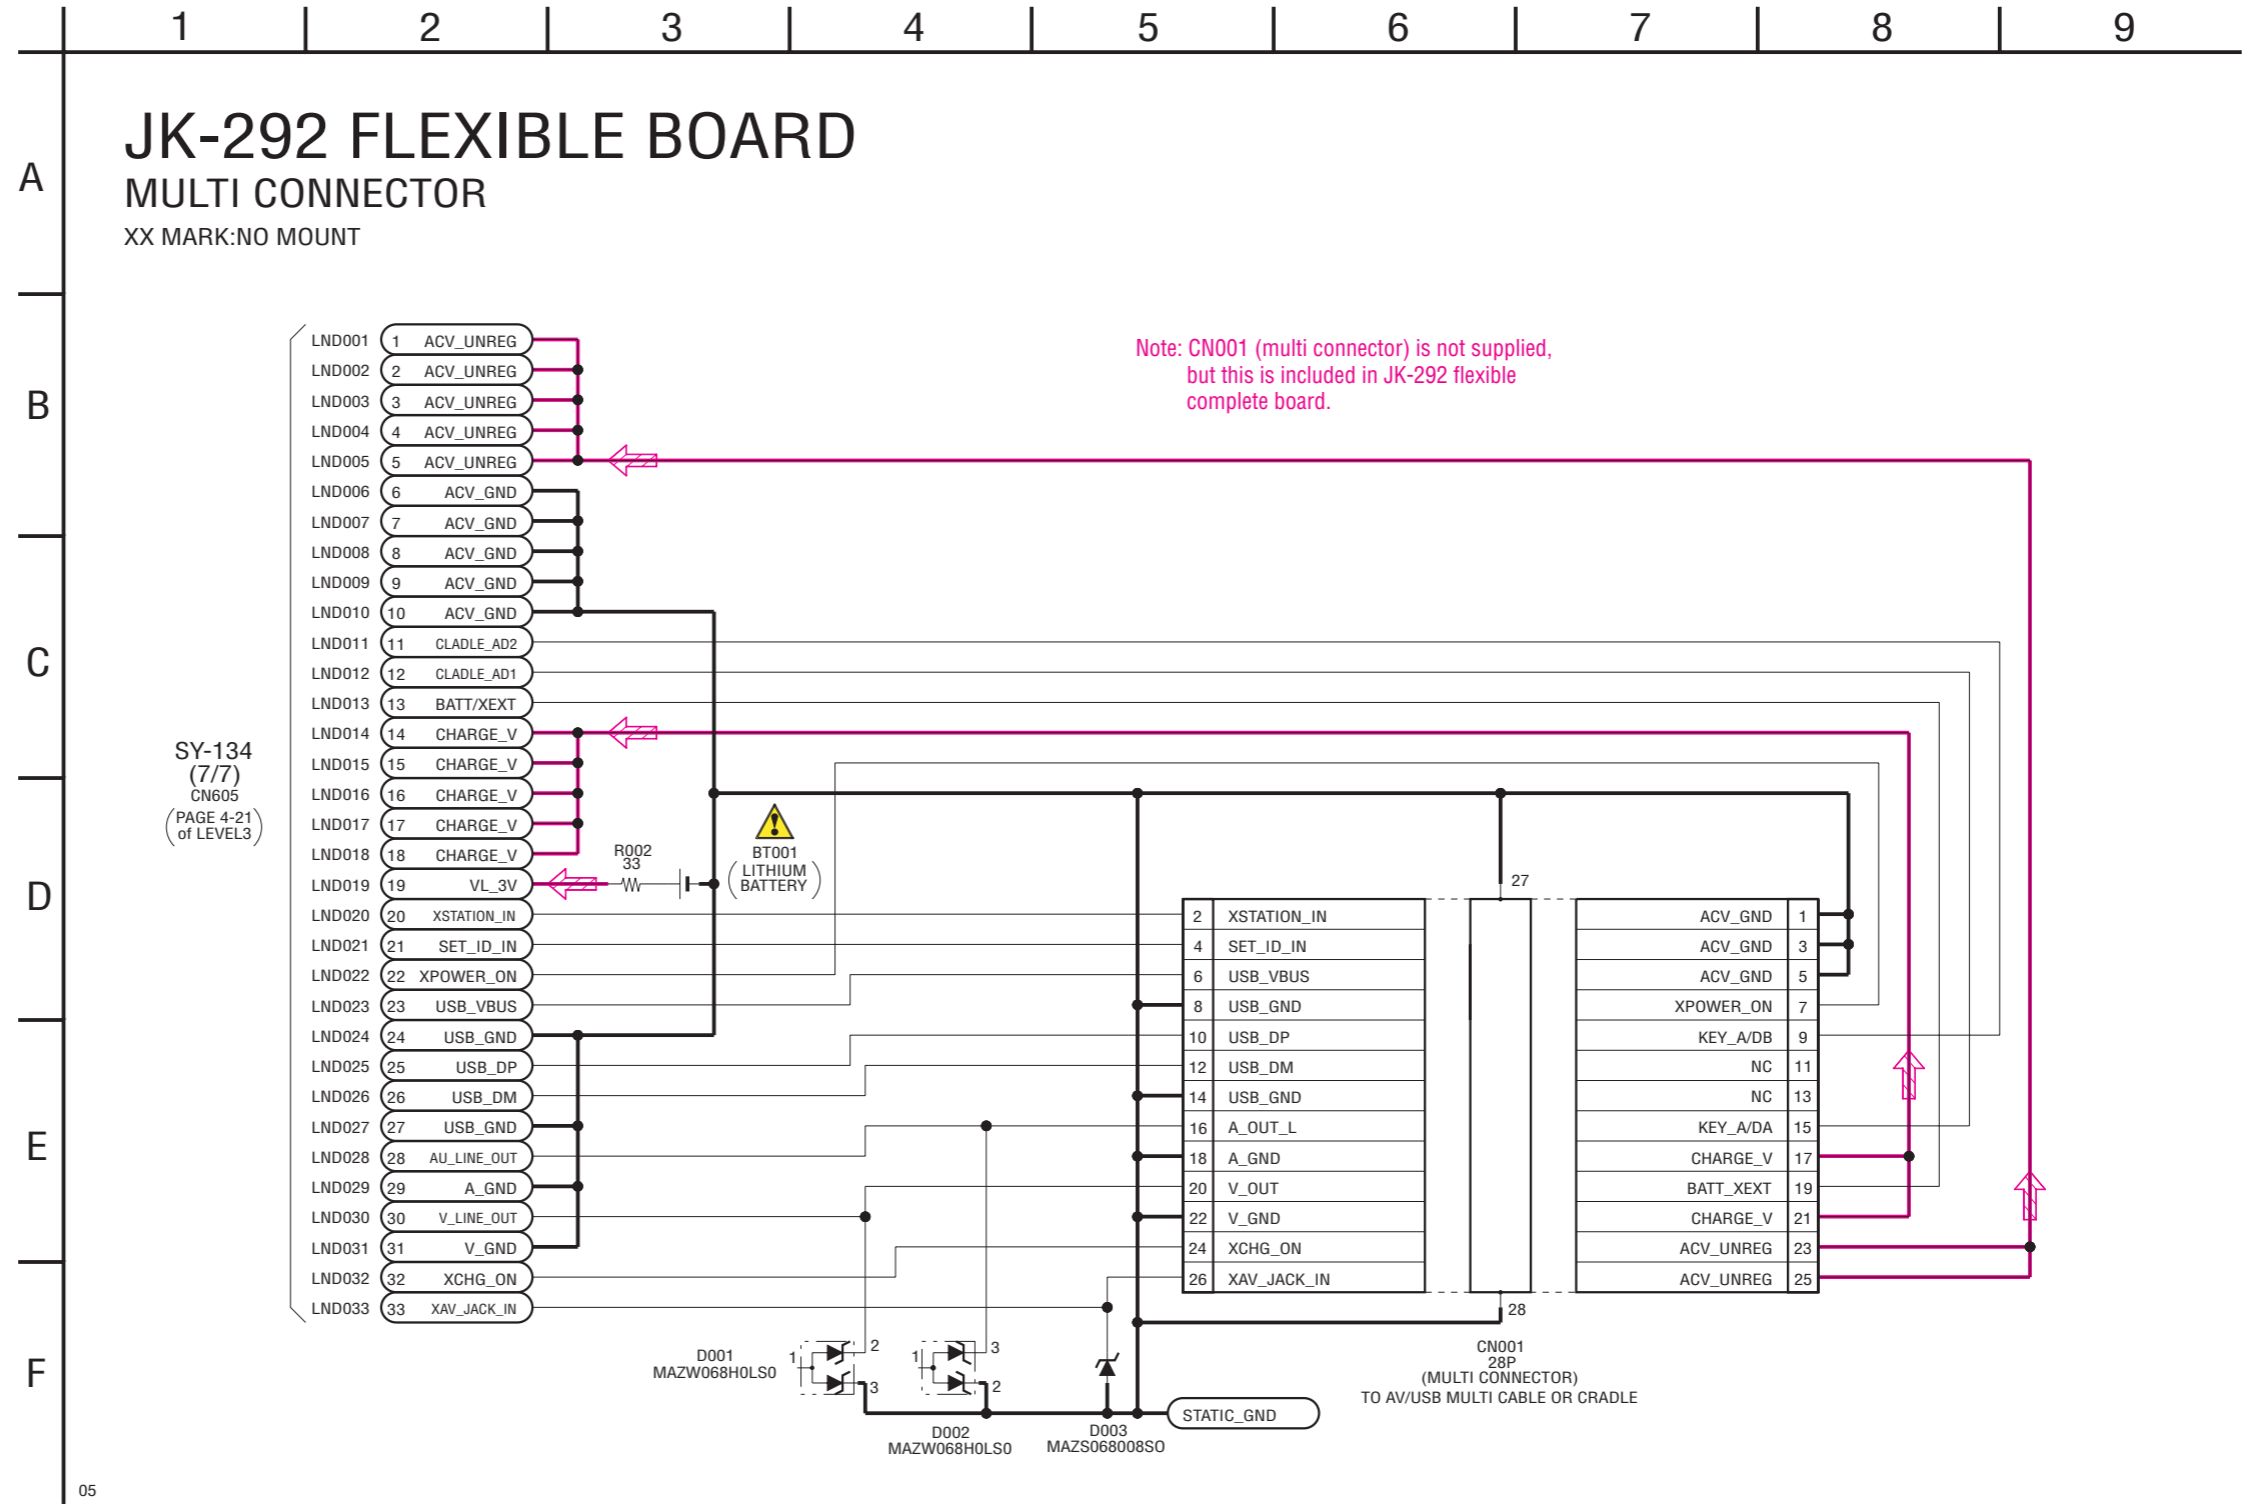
1 2 3 4 5 6 7 8 9

A B C D E F

JK-292 FLEXIBLE BOARD
MULTI CONNECTOR
XX MARK:NO MOUNT

Note: CN001 (multi connector) is not supplied, but this is included in JK-292 flexible complete board.

SY-134 (7/7) CN605 (PAGE 4-21 of LEVEL3)

| | | |
|---|---|---|
| LND001 | 1 | ACV_UNREG |
| LND002 | 2 | ACV_UNREG |
| LND003 | 3 | ACV_UNREG |
| LND004 | 4 | ACV_UNREG |
| LND005 | 5 | ACV_UNREG |
| LND006 | 6 | ACV_GND |
| LND007 | 7 | ACV_GND |
| LND008 | 8 | ACV_GND |
| LND009 | 9 | ACV_GND |
| LND010 | 10 | ACV_GND |
| LND011 | 11 | CLADLE_AD2 |
| LND012 | 12 | CLADLE_AD1 |
| LND013 | 13 | BATT/XEXT |
| LND014 | 14 | CHARGE_V |
| LND015 | 15 | CHARGE_V |
| LND016 | 16 | CHARGE_V |
| LND017 | 17 | CHARGE_V |
| LND018 | 18 | CHARGE_V |
| LND019 | 19 | VL_3V |
| LND020 | 20 | XSTATION_IN |
| LND021 | 21 | SET_ID_IN |
| LND022 | 22 | XPOWER_ON |
| LND023 | 23 | USB_VBUS |
| LND024 | 24 | USB_GND |
| LND025 | 25 | USB_DP |
| LND026 | 26 | USB_DM |
| LND027 | 27 | USB_GND |
| LND028 | 28 | AU_LINE_OUT |
| LND029 | 29 | A_GND |
| LND030 | 30 | V_LINE_OUT |
| LND031 | 31 | V_GND |
| LND032 | 32 | XCHG_ON |
| LND033 | 33 | XAV_JACK_IN |

R002 33

BT001 LITHIUM BATTERY

27

| | | | |
|---|---|---|---|
| 2 | XSTATION_IN | ACV_GND | 1 |
| 4 | SET_ID_IN | ACV_GND | 3 |
| 6 | USB_VBUS | ACV_GND | 5 |
| 8 | USB_GND | XPOWER_ON | 7 |
| 10 | USB_DP | KEY_A/DB | 9 |
| 12 | USB_DM | NC | 11 |
| 14 | USB_GND | NC | 13 |
| 16 | A_OUT_L | KEY_A/DA | 15 |
| 18 | A_GND | CHARGE_V | 17 |
| 20 | V_OUT | BATT_XEXT | 19 |
| 22 | V_GND | CHARGE_V | 21 |
| 24 | XCHG_ON | ACV_UNREG | 23 |
| 26 | XAV_JACK_IN | ACV_UNREG | 25 |

28

CN001 28P (MULTI CONNECTOR) TO AV/USB MULTI CABLE OR CRADLE

D001 MAZW068H0LS0
D002 MAZW068H0LS0
D003 MAZS068008SO
STATIC_GND

05